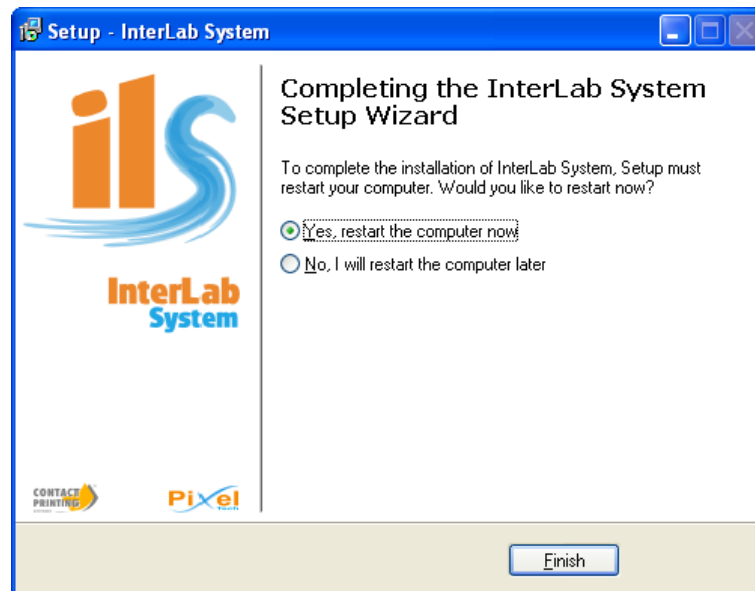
Setup - InterLab System

ils

InterLab System

CONTACT PRINTING

Pixel Tech

Completing the InterLab System Setup Wizard

To complete the installation of InterLab System, Setup must restart your computer. Would you like to restart now?

Yes, restart the computer now

No, I will restart the computer later

Finish